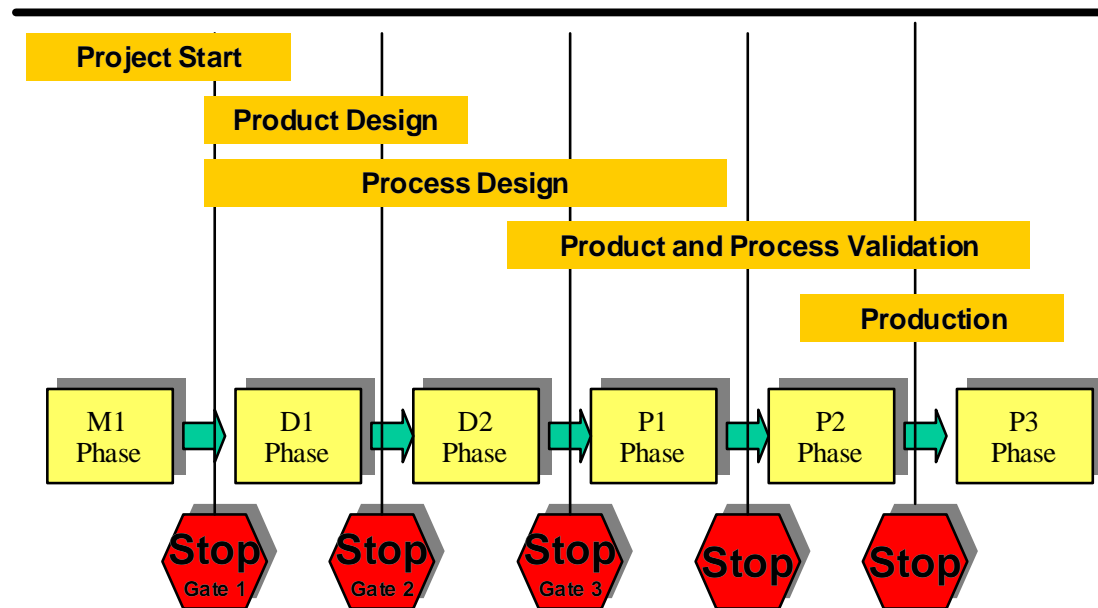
Project Start

Product Design

Process Design

Product and Process Validation

Production

M1 Phase

D1 Phase

D2 Phase

P1 Phase

P2 Phase

P3 Phase

Stop Gate 1

Stop Gate 2

Stop Gate 3

Stop

Stop